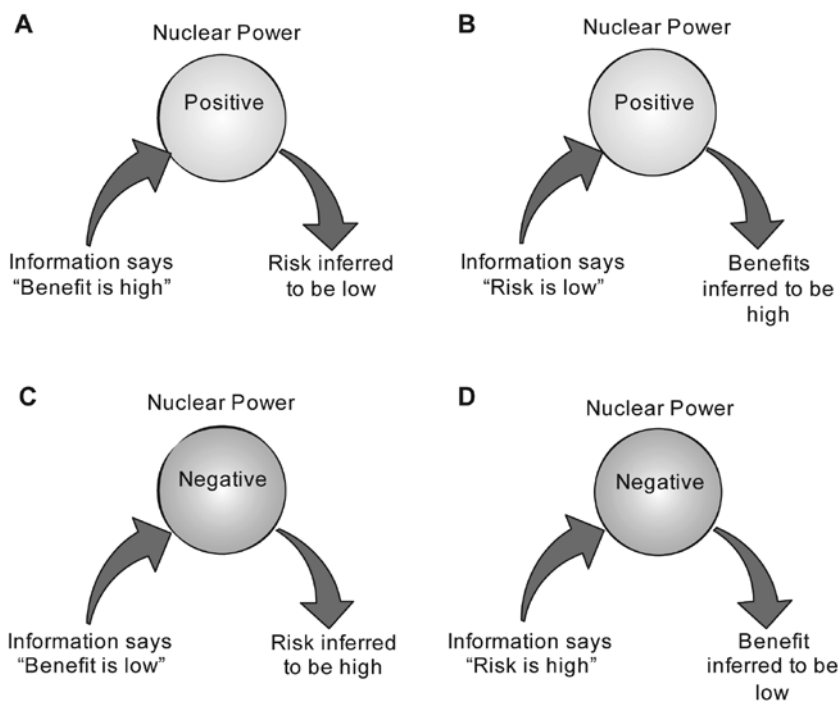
A

Nuclear Power

Positive

Information says "Benefit is high"

Risk inferred to be low

B

Nuclear Power

Positive

Information says "Risk is low"

Benefits inferred to be high

C

Nuclear Power

Negative

Information says "Benefit is low"

Risk inferred to be high

D

Nuclear Power

Negative

Information says "Risk is high"

Benefit inferred to be low